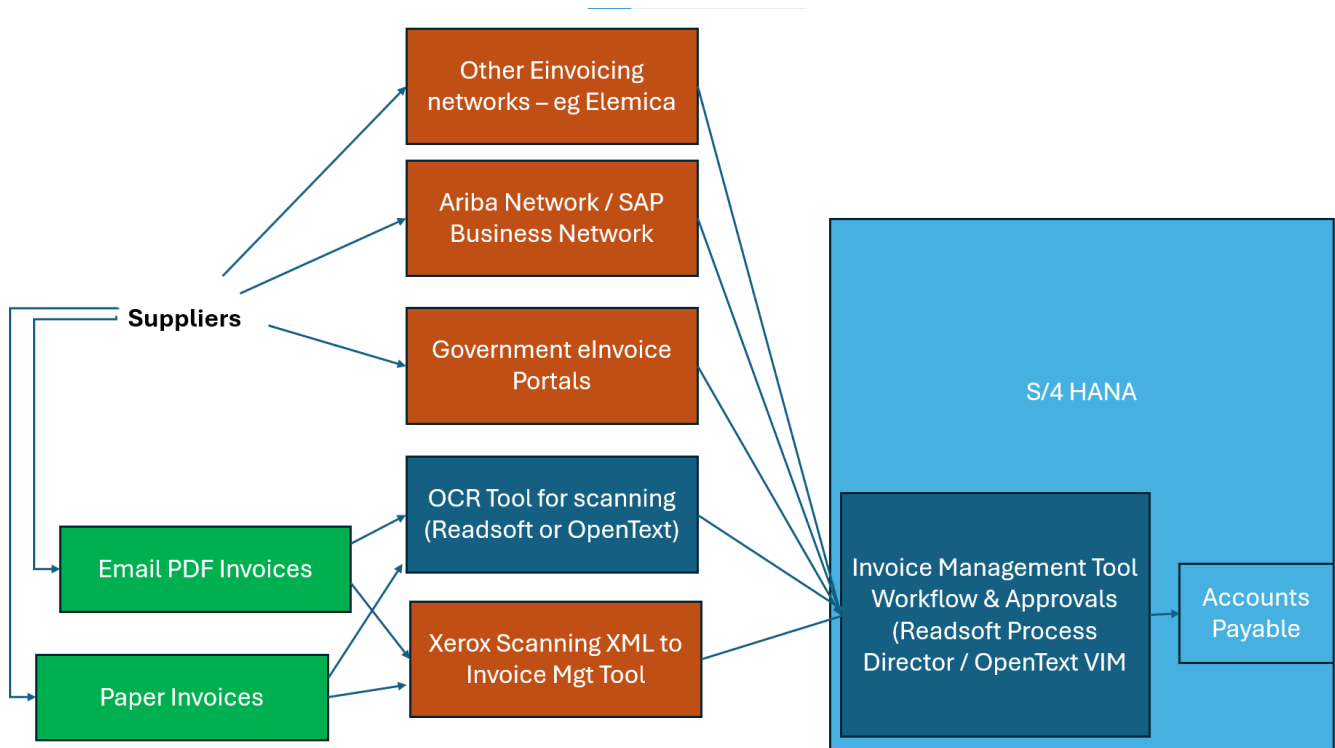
Other Einvoicing networks – eg Elemica

Ariba Network / SAP Business Network

Suppliers

Government eInvoice Portals

S/4 HANA

OCR Tool for scanning (Readsoft or OpenText)

Email PDF Invoices

Invoice Management Tool Workflow & Approvals (Readsoft Process Director / OpenText VIM

Accounts Payable

Xerox Scanning XML to Invoice Mgt Tool

Paper Invoices